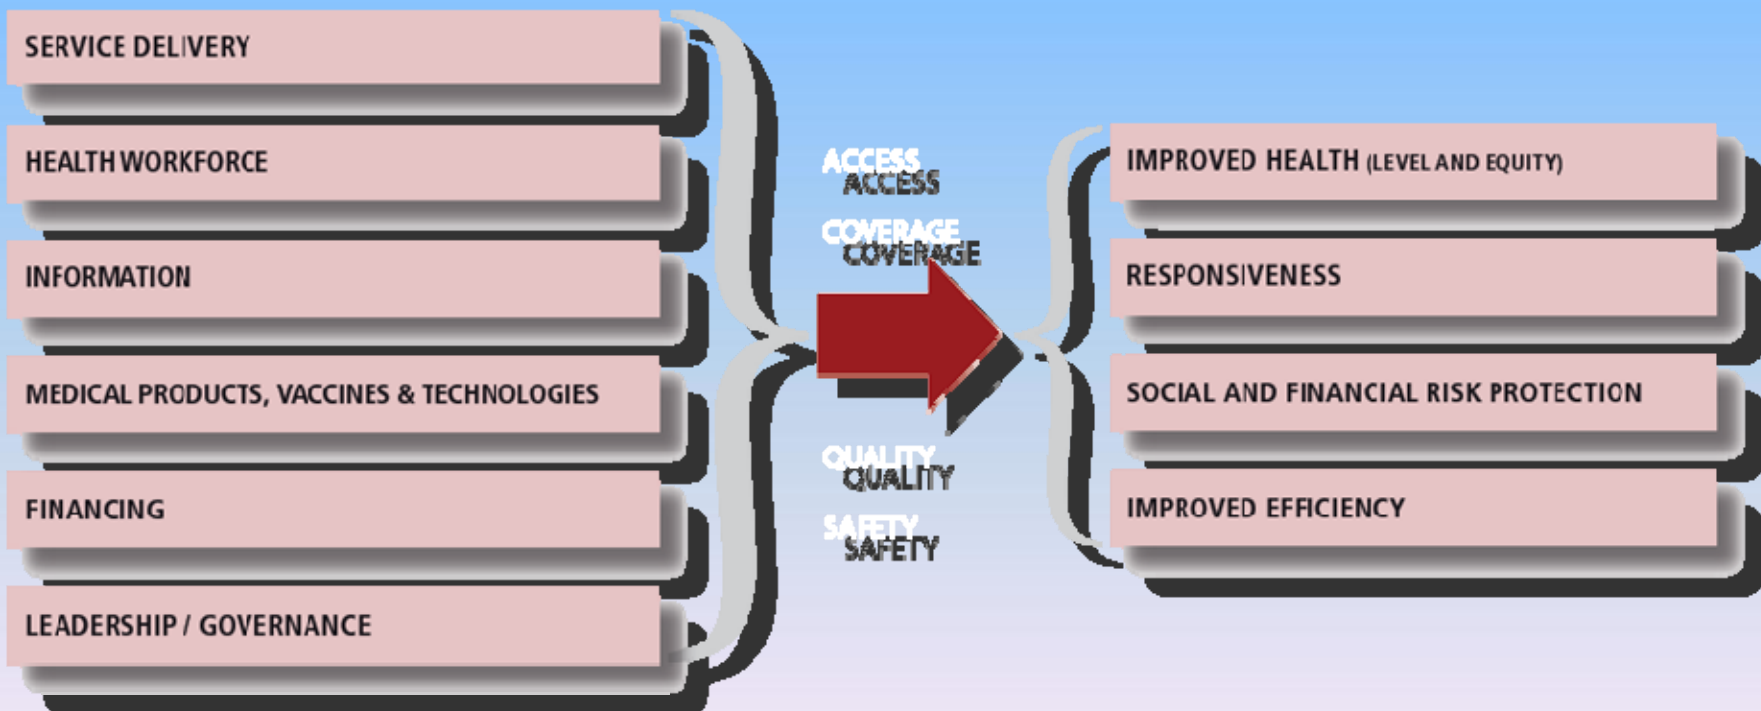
SERVICE DELIVERY

HEALTH WORKFORCE

INFORMATION

MEDICAL PRODUCTS, VACCINES & TECHNOLOGIES

FINANCING

LEADERSHIP / GOVERNANCE

ACCESS

COVERAGE

QUALITY

SAFETY

IMPROVED HEALTH (LEVEL AND EQUITY)

RESPONSIVENESS

SOCIAL AND FINANCIAL RISK PROTECTION

IMPROVED EFFICIENCY